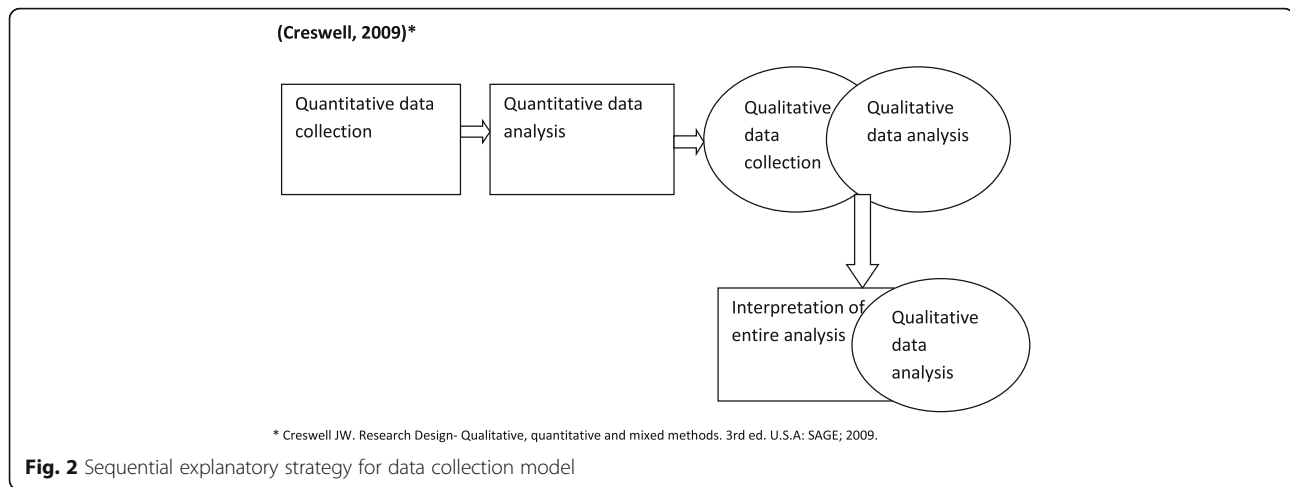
(Creswell, 2009)*

Quantitative data collection

Quantitative data analysis

Qualitative data collection

Qualitative data analysis

Interpretation of entire analysis

Qualitative data analysis

* Creswell JW. Research Design- Qualitative, quantitative and mixed methods. 3rd ed. U.S.A: SAGE; 2009.

Fig. 2 Sequential explanatory strategy for data collection model